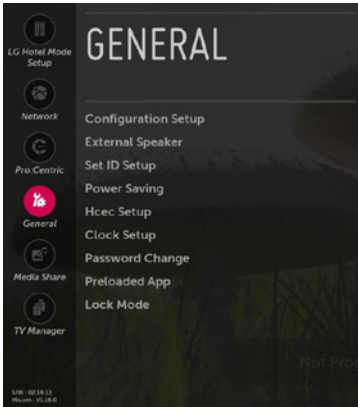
LG Hotel Mode Setup

Network

Pro:Centric

General

Media Share

TV Manager

S/W : 02.16.13
Micom : V1.16.0

GENERAL

Configuration Setup
External Speaker
Set ID Setup
Power Saving
Hcec Setup
Clock Setup
Password Change
Preloaded App
Lock Mode

Not Pro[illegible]